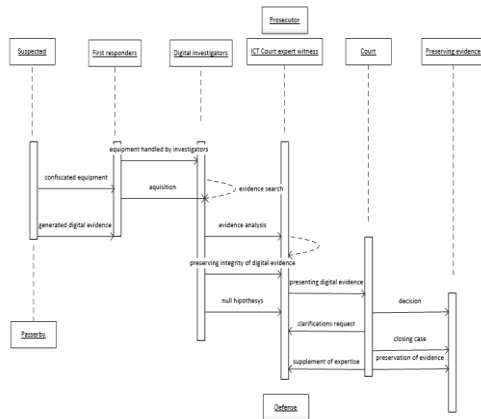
Prosecutor

Suspected

First responders

Digital investigators

ICT Court expert witness

Court

Preserving evidence

equipment handled by investigators

confiscated equipment

aquisition

evidence search

generated digital evidence

evidence analysis

preserving integrity of digital evidence

presenting digital evidence

null hipothesys

decision

clarifications request

closing case

preservation of evidence

supplement of expertise

Passerby

Defense